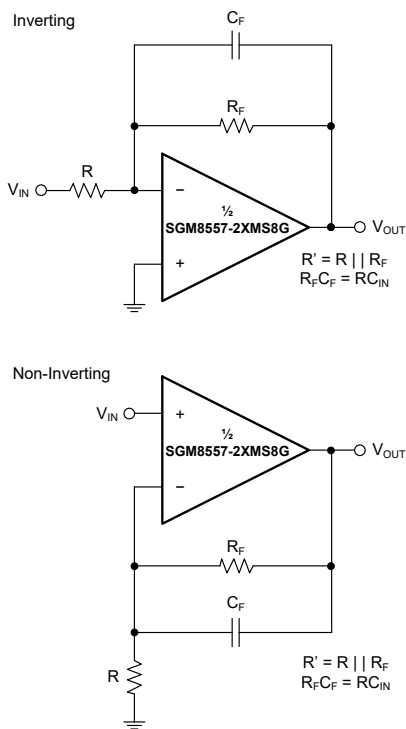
Inverting

$C_F$

$R_F$

$V_{IN}$

R

–

+

½
SGM8557-2XMS8G

$V_{OUT}$

R' = R | | $R_F$
$R_FC_F = RC_{IN}$

Non-Inverting

$V_{IN}$

+

–

½
SGM8557-2XMS8G

$V_{OUT}$

$R_F$

$C_F$

R

R' = R | | $R_F$
$R_FC_F = RC_{IN}$